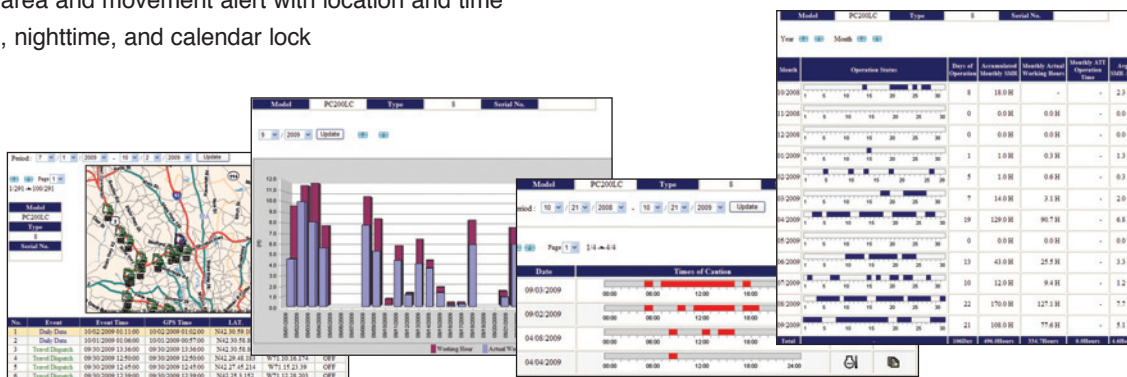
area and movement alert with location and time
, nighttime, and calendar lock

Period: 7 / 1 / 2009 - 10 / 2 / 2009 Update
Page 1
1/291 → 100/291
Model
PC200LC
Type
8
Serial No.

| No. | Event | Event Time | GPS Time | LAT. |
|---|---|---|---|---|
| 1 | Daily Data | 10/02/2009 01:15:00 | 10/02/2009 01:02:00 | N42.30.58 |
| 2 | Daily Data | 10/01/2009 01:06:00 | 10/01/2009 00:57:00 | N42.30.58 |
| 3 | Travel Dispatch | 09/30/2009 13:36:00 | 09/30/2009 13:36:00 | N42.30.58 |
| 4 | Travel Dispatch | 09/30/2009 12:50:00 | 09/30/2009 12:50:00 | N42.29.48.183 W71.10.16.174 OFF |
| 5 | Travel Dispatch | 09/30/2009 12:45:00 | 09/30/2009 12:45:00 | N42.27.45.214 W71.15.23.39 OFF |
| 6 | Travel Dispatch | 09/30/2009 12:39:00 | 09/30/2009 12:39:00 | N42.25.3.152 W71.12.28.201 OFF |

Model PC200LC Type 8 Serial No.
9 / 2009 Update
12.0
11.0
10.0
9.0
8.0
7.0
6.0
5.0
4.0
3.0
2.0
1.0
0.0
(H)
Working Hour
Actual Wo

Model PC200LC Type 8
Period: 10 / 21 / 2008 - 10 / 21 / 2009 Update
Page 1 1/4 → 4/4
| Date | Times of Caution |
|---|---|
| 09/03/2009 | 00:00 06:00 12:00 18:00 |
| 09/02/2009 | 00:00 06:00 12:00 18:00 |
| 04/08/2009 | 00:00 06:00 12:00 18:00 |
| 04/04/2009 | 00:00 06:00 12:00 18:00 24:00 |

Model PC200LC Type 8 Serial No.
Year Month

| Month | Operation Status | Days of Operation | Accumulated Monthly SMR | Monthly Actual Working Hours | Monthly ATT Operation Time | Avg SMR |
|---|---|---|---|---|---|---|
| 10/2008 | 1 5 10 15 20 25 30 | 8 | 18.0 H | - | - | 2.3 |
| 11/2008 | 1 5 10 15 20 25 30 | 0 | 0.0 H | 0.0 H | - | 0.0 |
| 12/2008 | 1 5 10 15 20 25 30 | 0 | 0.0 H | 0.0 H | - | 0.0 |
| 01/2009 | 1 5 10 15 20 25 30 | 1 | 1.0 H | 0.3 H | - | 1.3 |
| 02/2009 | 1 5 10 15 20 25 30 | 5 | 1.0 H | 0.6 H | - | 0.3 |
| 03/2009 | 1 5 10 15 20 25 30 | 7 | 14.0 H | 3.1 H | - | 2.0 |
| 04/2009 | 1 5 10 15 20 25 30 | 19 | 129.0 H | 90.7 H | - | 6.8 |
| 05/2009 | 1 5 10 15 20 25 30 | 0 | 0.0 H | 0.0 H | - | 0.0 |
| 06/2009 | 1 5 10 15 20 25 30 | 13 | 43.0 H | 25.5 H | - | 3.3 |
| 07/2009 | 1 5 10 15 20 25 30 | 10 | 12.0 H | 9.4 H | - | 1.2 |
| 08/2009 | 1 5 10 15 20 25 30 | 22 | 170.0 H | 127.1 H | - | 7.7 |
| 09/2009 | 1 5 10 15 20 25 30 | 21 | 108.0 H | 77.6 H | - | 5.1 |
| Total | | 106Day | 496.0Hours | 334.7Hours | 0.0Hours | 4.6Ho |